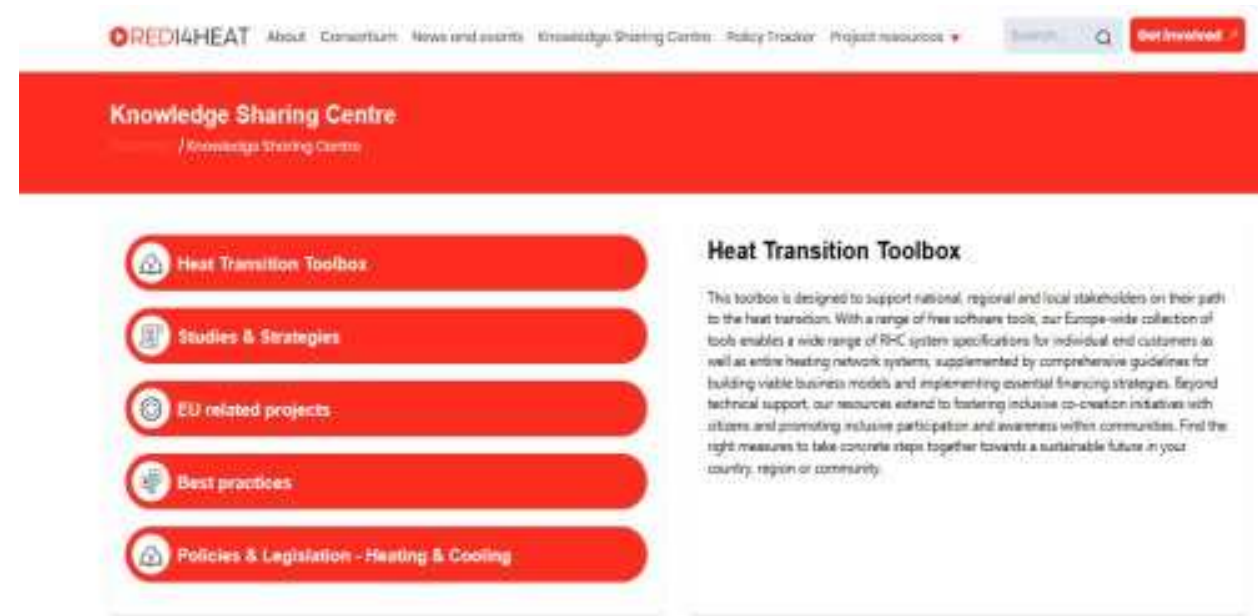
REDI4HEAT About Consortium News and events Knowledge Sharing Centre Policy Tracker Project resources

Search

Get Involved

Knowledge Sharing Centre

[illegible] / Knowledge Sharing Centre

Heat Transition Toolbox

Studies & Strategies

EU related projects

Best practices

Policies & Legislation - Heating & Cooling

Heat Transition Toolbox

This toolbox is designed to support national, regional and local stakeholders on their path to the heat transition. With a range of free software tools, our Europe-wide collection of tools enables a wide range of RHC system specifications for individual end customers as well as entire heating network systems, supplemented by comprehensive guidelines for building viable business models and implementing essential financing strategies. Beyond technical support, our resources extend to fostering inclusive co-creation initiatives with citizens and promoting inclusive participation and awareness within communities. Find the right measures to take concrete steps together towards a sustainable future in your country, region or community.